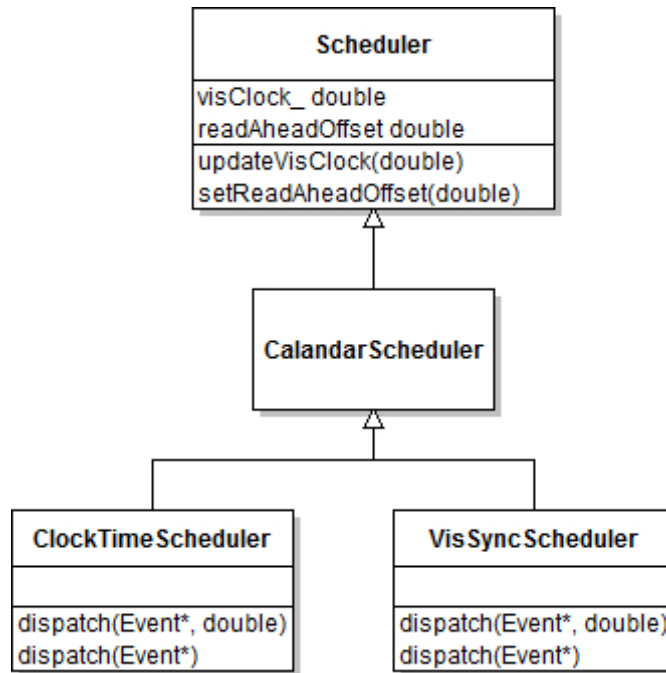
Scheduler

visClock_ double
readAheadOffset double

updateVisClock(double)
setReadAheadOffset(double)

CalandarScheduler

ClockTimeScheduler

dispatch(Event*, double)
dispatch(Event*)

VisSyncScheduler

dispatch(Event*, double)
dispatch(Event*)